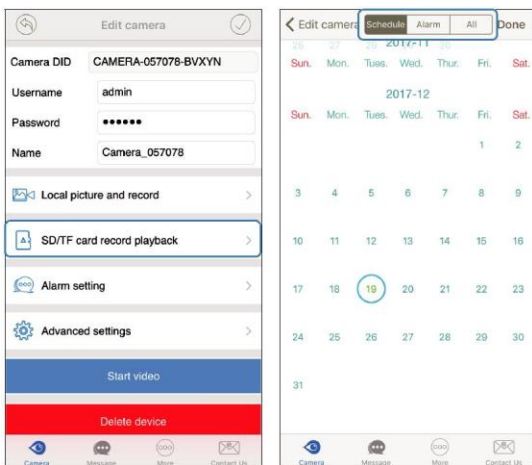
Edit camera

| Camera DID | CAMERA-057078-BVXYN |
|---|---|
| Username | admin |
| Password | •••••• |
| Name | Camera_057078 |

Local picture and record

SD/TF card record playback

Alarm setting

Advanced settings

Start video

Delete device

Camera Message More Contact Us

Edit camera Schedule Alarm All Done

26 27 28 2017-11 30

Sun. Mon. Tues. Wed. Thur. Fri. Sat.

2017-12

| Sun. | Mon. | Tues. | Wed. | Thur. | Fri. | Sat. |
|---|---|---|---|---|---|---|
| | | | | | 1 | 2 |
| 3 | 4 | 5 | 6 | 7 | 8 | 9 |
| 10 | 11 | 12 | 13 | 14 | 15 | 16 |
| 17 | 18 | 19 | 20 | 21 | 22 | 23 |
| 24 | 25 | 26 | 27 | 28 | 29 | 30 |
| 31 | | | | | | |

Camera Message More Contact Us